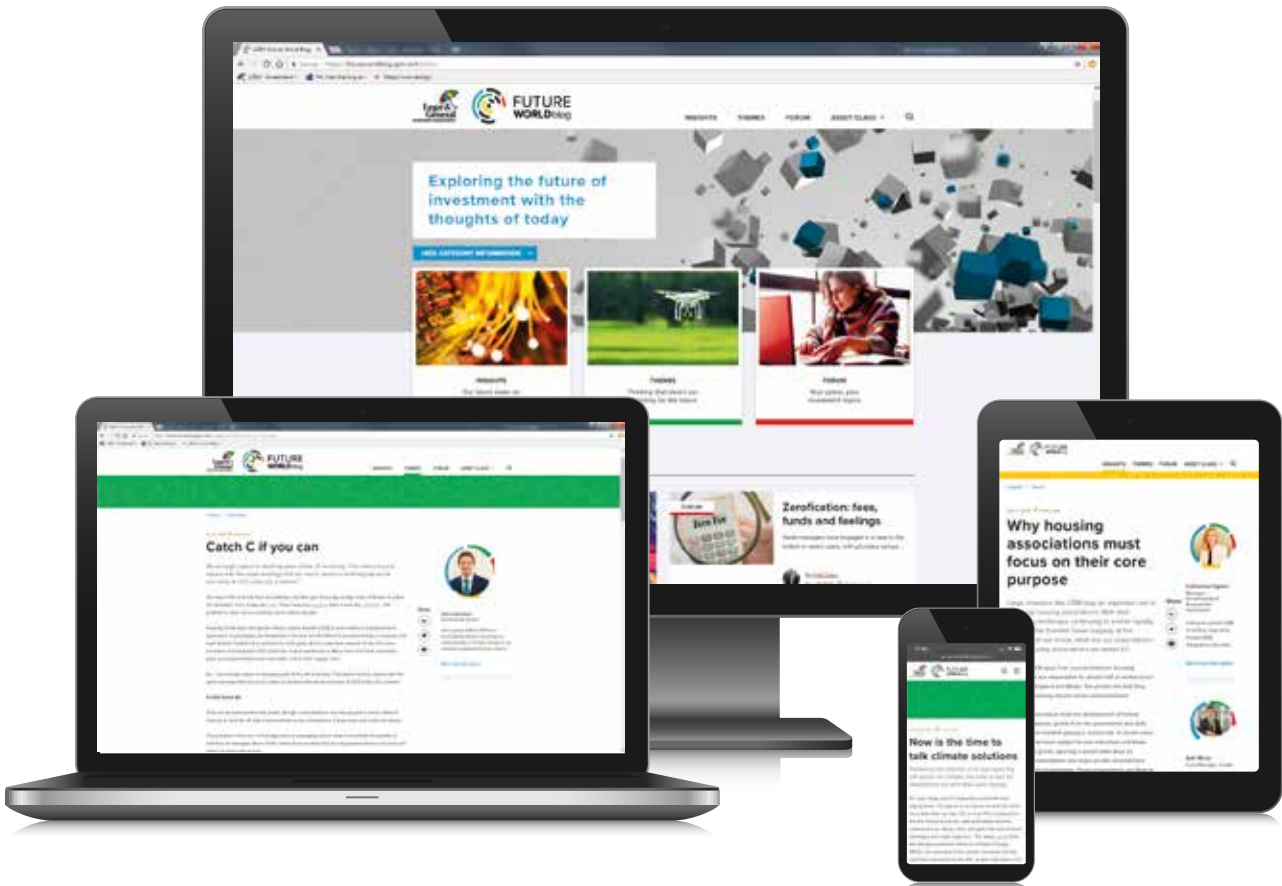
Legal & General

FUTURE WORLDblog

INSIGHTS THEMES FORUM ASSET CLASS

Exploring the future of investment with the thoughts of today

INSIGHTS

THEMES

Thinking that steers our investing for the future

FORUM

Your opinion, your investment topics

Zeroification: fees, funds and feelings

FUTURE WORLDblog

Catch C if you can

FUTURE WORLDblog

INSIGHTS THEMES FORUM ASSET CLASS

Why housing associations must focus on their core purpose

FUTURE WORLDblog

Now is the time to talk climate solutions